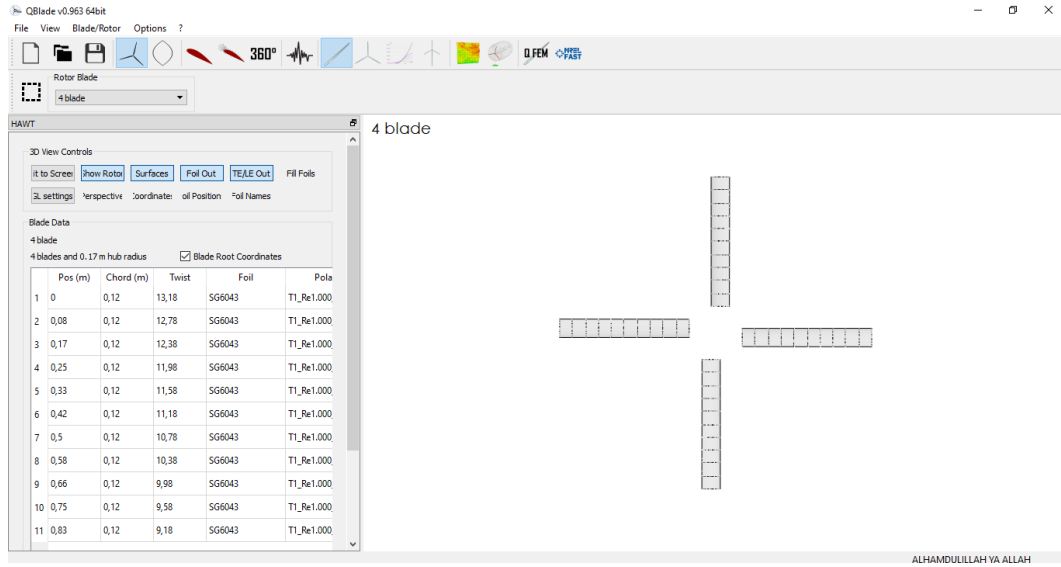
QBlade v0.963 64bit

File View Blade/Rotor Options ?

360°

Q.FEM NREL FAST

Rotor Blade
4 blade

HAWT

4 blade

3D View Controls
it to Scree Show Rotor Surfaces Foil Out TE/LE Out Fill Foils
GL settings Perspective Coordinate: oil Position Foil Names

Blade Data
4 blade
4 blades and 0.17 m hub radius
Blade Root Coordinates

| | Pos (m) | Chord (m) | Twist | Foil | Pola |
|---|---|---|---|---|---|
| 1 | 0 | 0,12 | 13,18 | SG6043 | T1_Re1.000 |
| 2 | 0,08 | 0,12 | 12,78 | SG6043 | T1_Re1.000 |
| 3 | 0,17 | 0,12 | 12,38 | SG6043 | T1_Re1.000 |
| 4 | 0,25 | 0,12 | 11,98 | SG6043 | T1_Re1.000 |
| 5 | 0,33 | 0,12 | 11,58 | SG6043 | T1_Re1.000 |
| 6 | 0,42 | 0,12 | 11,18 | SG6043 | T1_Re1.000 |
| 7 | 0,5 | 0,12 | 10,78 | SG6043 | T1_Re1.000 |
| 8 | 0,58 | 0,12 | 10,38 | SG6043 | T1_Re1.000 |
| 9 | 0,66 | 0,12 | 9,98 | SG6043 | T1_Re1.000 |
| 10 | 0,75 | 0,12 | 9,58 | SG6043 | T1_Re1.000 |
| 11 | 0,83 | 0,12 | 9,18 | SG6043 | T1_Re1.000 |

ALHAMDULILLAH YA ALLAH